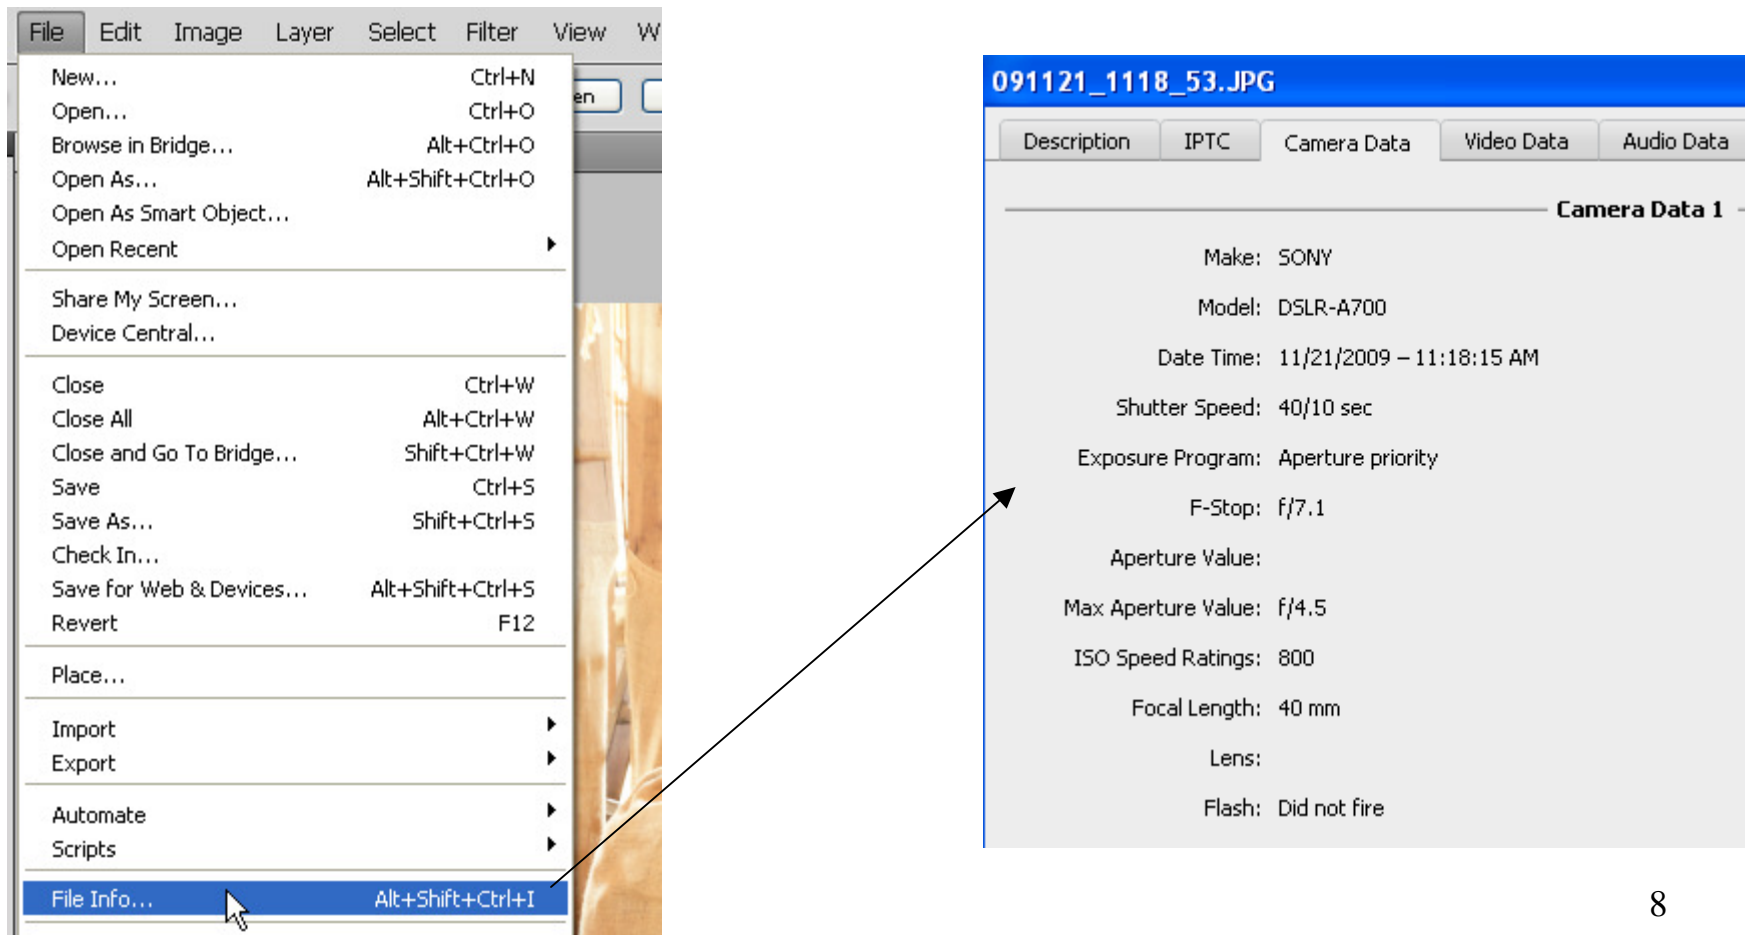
File Edit Image Layer Select Filter View W

en

New... Ctrl+N
Open... Ctrl+O
Browse in Bridge... Alt+Ctrl+O
Open As... Alt+Shift+Ctrl+O
Open As Smart Object...
Open Recent

Share My Screen...
Device Central...

Close Ctrl+W
Close All Alt+Ctrl+W
Close and Go To Bridge... Shift+Ctrl+W
Save Ctrl+S
Save As... Shift+Ctrl+S
Check In...
Save for Web & Devices... Alt+Shift+Ctrl+S
Revert F12

Place...

Import
Export

Automate
Scripts

File Info... Alt+Shift+Ctrl+I

091121_1118_53.JPG

Description IPTC Camera Data Video Data Audio Data

Camera Data 1

Make: SONY
Model: DSLR-A700
Date Time: 11/21/2009 – 11:18:15 AM
Shutter Speed: 40/10 sec
Exposure Program: Aperture priority
F-Stop: f/7.1
Aperture Value:
Max Aperture Value: f/4.5
ISO Speed Ratings: 800
Focal Length: 40 mm
Lens:
Flash: Did not fire

8